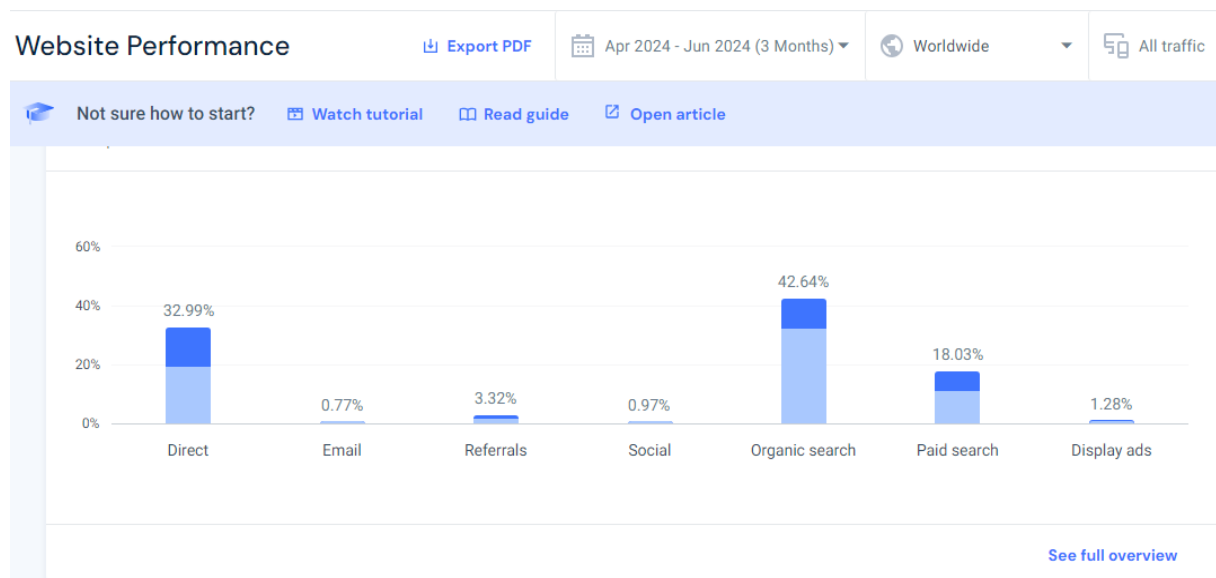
Website Performance

Export PDF

Apr 2024 - Jun 2024 (3 Months)

Worldwide

All traffic

Not sure how to start?

Watch tutorial

Read guide

Open article

60%
40%
20%
0%

| Direct | Email | Referrals | Social | Organic search | Paid search | Display ads |
|---|---|---|---|---|---|---|
| 32.99% | 0.77% | 3.32% | 0.97% | 42.64% | 18.03% | 1.28% |

See full overview